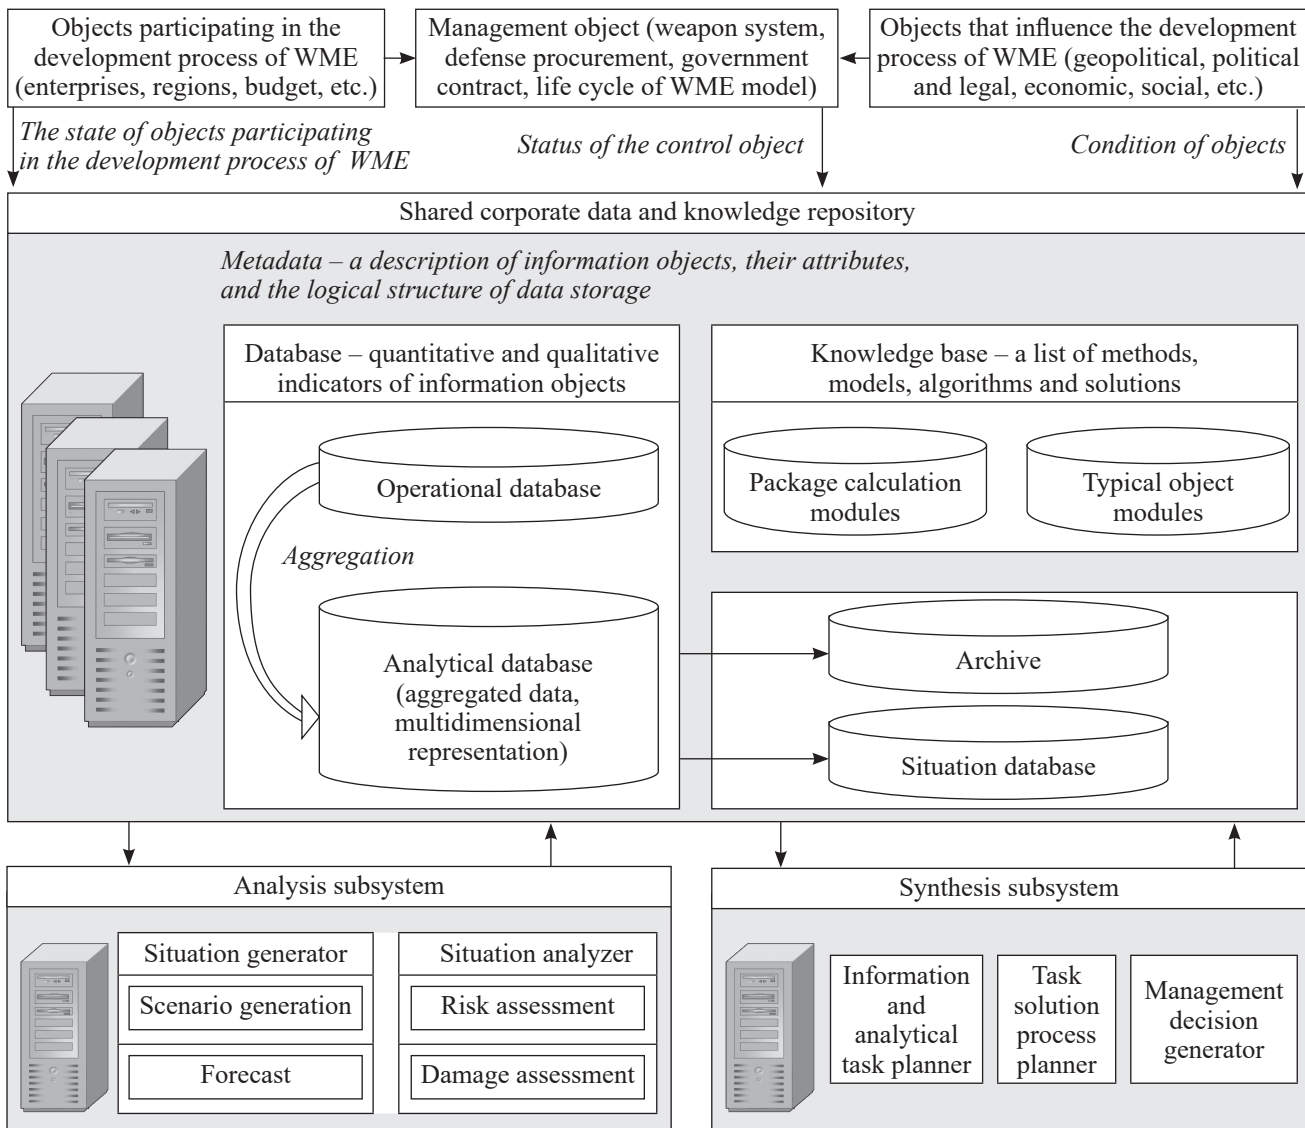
Objects participating in the development process of WME (enterprises, regions, budget, etc.)

Management object (weapon system, defense procurement, government contract, life cycle of WME model)

Objects that influence the development process of WME (geopolitical, political and legal, economic, social, etc.)

The state of objects participating in the development process of WME

Status of the control object

Condition of objects

Shared corporate data and knowledge repository

Metadata – a description of information objects, their attributes, and the logical structure of data storage

Database – quantitative and qualitative indicators of information objects

Operational database

Aggregation

Analytical database (aggregated data, multidimensional representation)

Knowledge base – a list of methods, models, algorithms and solutions

Package calculation modules

Typical object modules

Archive

Situation database

Analysis subsystem

Situation generator

Scenario generation

Forecast

Situation analyzer

Risk assessment

Damage assessment

Synthesis subsystem

Information and analytical task planner

Task solution process planner

Management decision generator